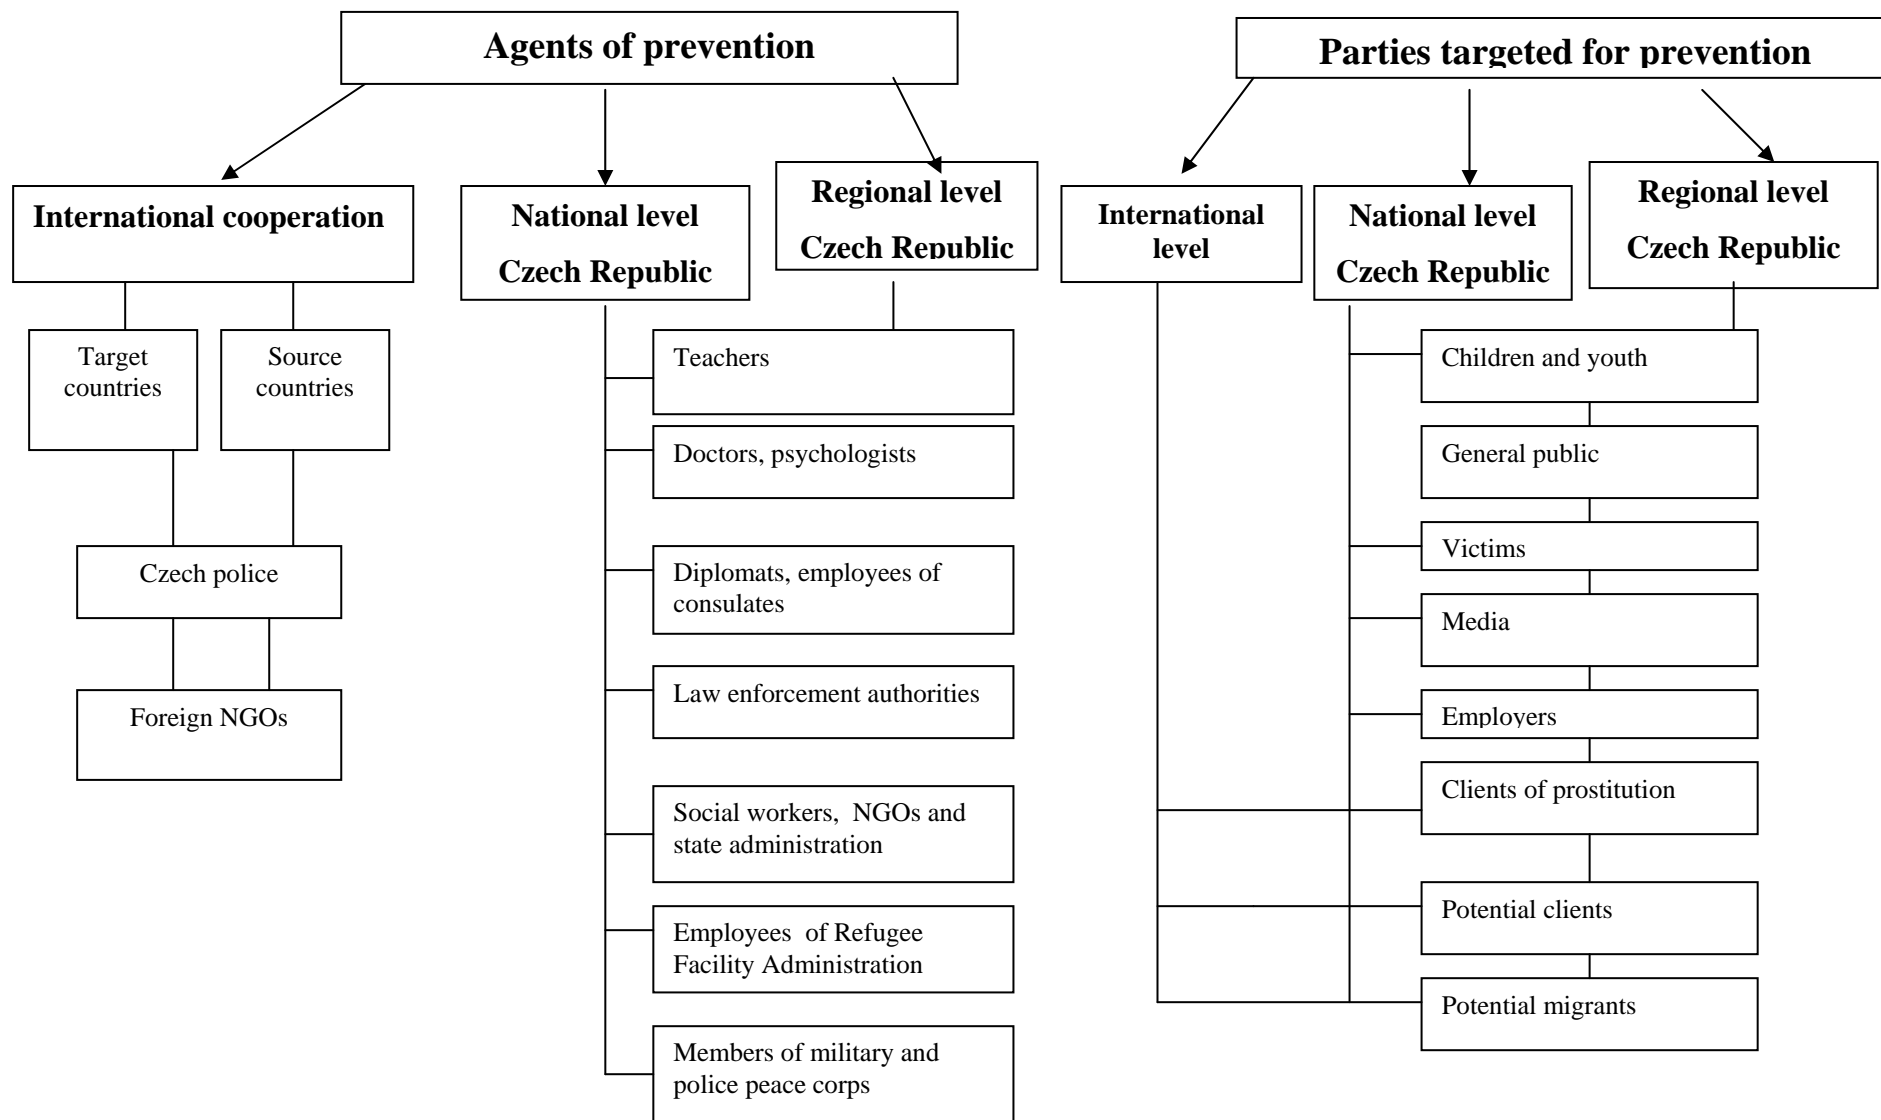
Agents of prevention

International cooperation

Target countries

Source countries

Czech police

Foreign NGOs

National level Czech Republic

Regional level Czech Republic

Teachers

Doctors, psychologists

Diplomats, employees of consulates

Law enforcement authorities

Social workers, NGOs and state administration

Employees of Refugee Facility Administration

Members of military and police peace corps

Parties targeted for prevention

International level

National level Czech Republic

Regional level Czech Republic

Children and youth

General public

Victims

Media

Employers

Clients of prostitution

Potential clients

Potential migrants